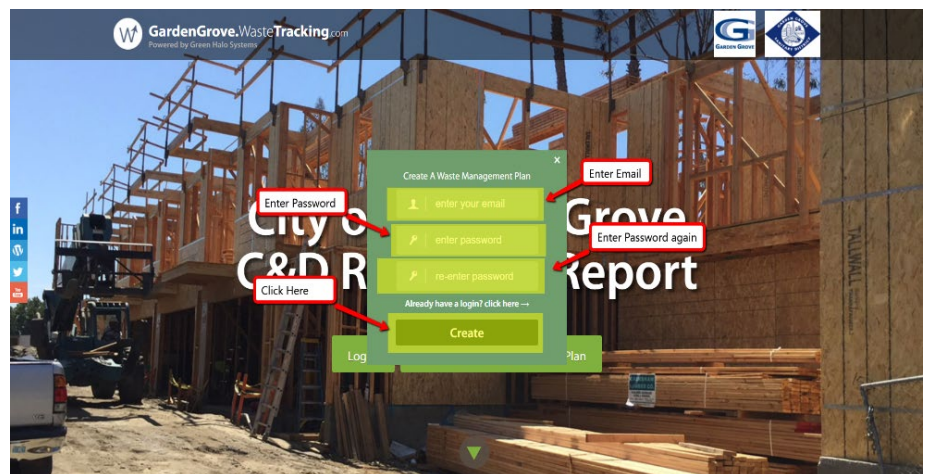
GardenGrove.WasteTracking.com
Powered by Green Halo Systems

GARDEN GROVE

City o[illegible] Grove
C&D R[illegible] Report

Create A Waste Management Plan
×
Enter Email
enter your email
Enter Password
enter password
Enter Password again
re-enter password
Already have a login? click here →
Click Here
Create

Log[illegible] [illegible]Plan

TALLWALL